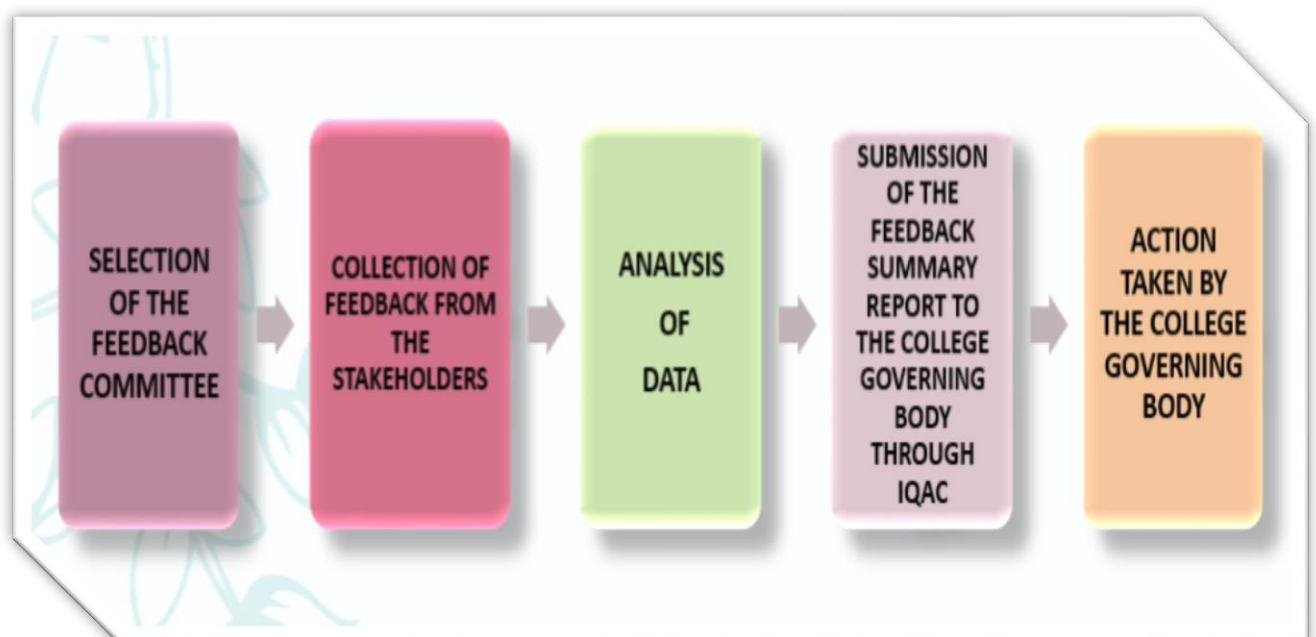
SELECTION OF THE FEEDBACK COMMITTEE

COLLECTION OF FEEDBACK FROM THE STAKEHOLDERS

ANALYSIS OF DATA

SUBMISSION OF THE FEEDBACK SUMMARY REPORT TO THE COLLEGE GOVERNING BODY THROUGH IQAC

ACTION TAKEN BY THE COLLEGE GOVERNING BODY